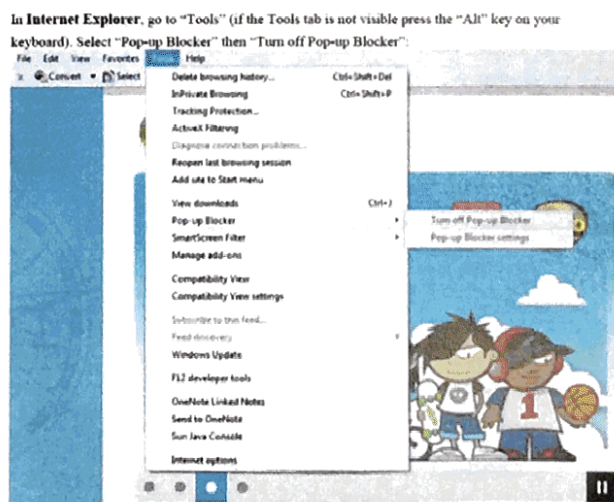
In **Internet Explorer**, go to "Tools" (if the Tools tab is not visible press the "Alt" key on your keyboard). Select "Pop-up Blocker" then "Turn off Pop-up Blocker":

File Edit View Favorites Tools Help

Convert Select

Delete browsing history... Ctrl+Shift+Del
InPrivate Browsing Ctrl+Shift+P
Tracking Protection...
ActiveX Filtering
Diagnose connection problems...
Reopen last browsing session
Add site to Start menu
View downloads Ctrl+J
Pop-up Blocker
SmartScreen Filter
Manage add-ons
Compatibility View
Compatibility View settings
Subscribe to this feed...
Feed discovery
Windows Update
F12 developer tools
OneNote Linked Notes
Send to OneNote
Sun Java Console
Internet options

Turn off Pop-up Blocker
Pop-up Blocker settings

1